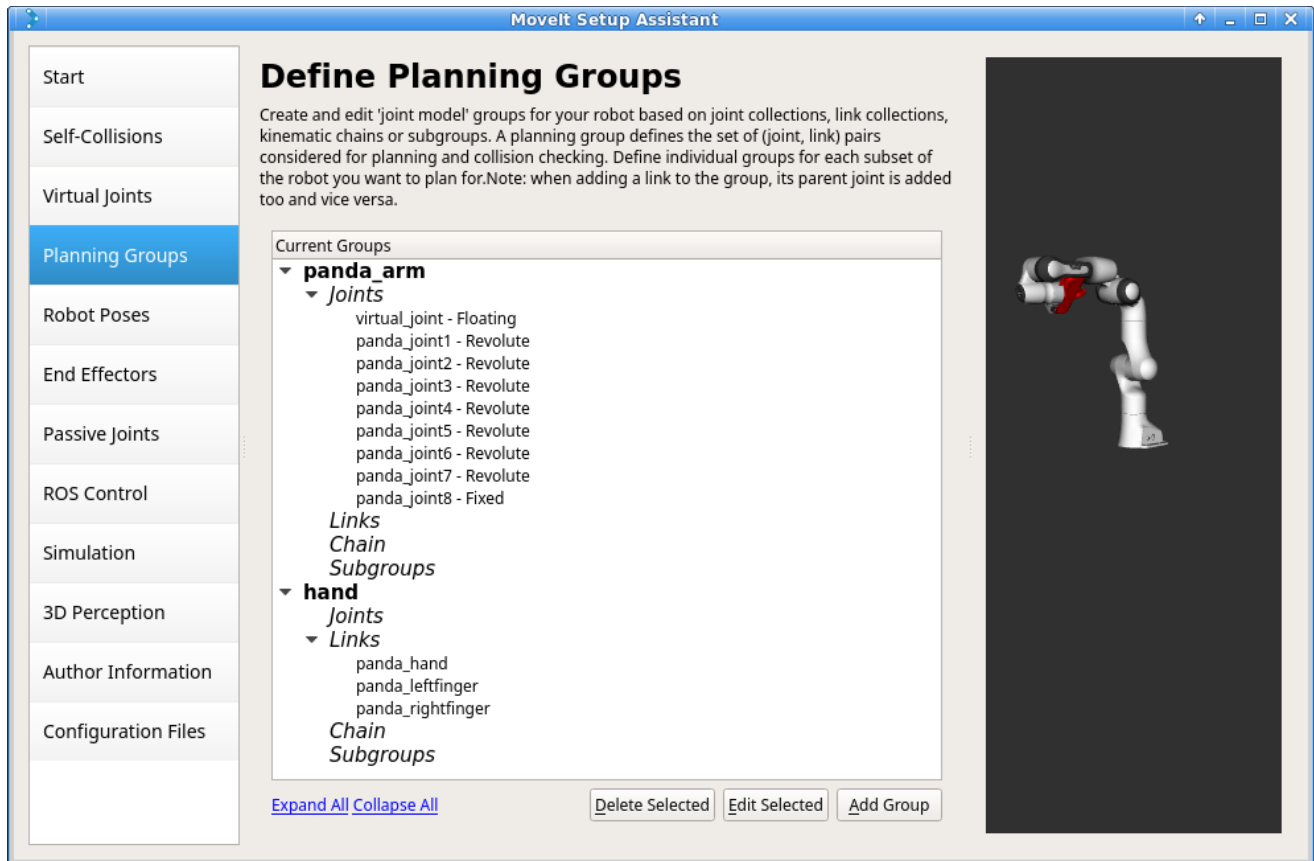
MoveIt Setup Assistant

Start
Self-Collisions
Virtual Joints
Planning Groups
Robot Poses
End Effectors
Passive Joints
ROS Control
Simulation
3D Perception
Author Information
Configuration Files

Define Planning Groups

Create and edit 'joint model' groups for your robot based on joint collections, link collections, kinematic chains or subgroups. A planning group defines the set of (joint, link) pairs considered for planning and collision checking. Define individual groups for each subset of the robot you want to plan for.Note: when adding a link to the group, its parent joint is added too and vice versa.

Current Groups
panda_arm
Joints
virtual_joint - Floating
panda_joint1 - Revolute
panda_joint2 - Revolute
panda_joint3 - Revolute
panda_joint4 - Revolute
panda_joint5 - Revolute
panda_joint6 - Revolute
panda_joint7 - Revolute
panda_joint8 - Fixed
Links
Chain
Subgroups
hand
Joints
Links
panda_hand
panda_leftfinger
panda_rightfinger
Chain
Subgroups

Expand All Collapse All
Delete Selected
Edit Selected
Add Group